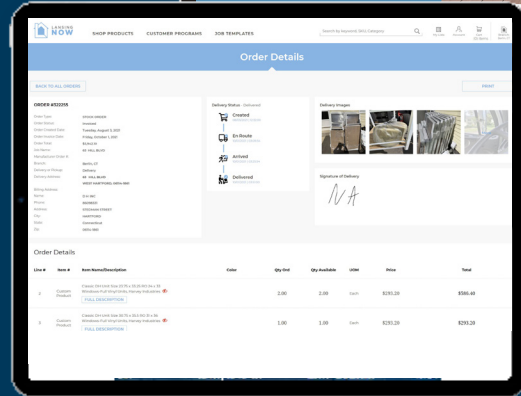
LANDING NOW

SHOP PRODUCTS CUSTOMER PROGRAMS JOB TEMPLATES

Search by Keyword, SKU, Category

Order Details

BACK TO ALL ORDERS

PRINT

ORDER #522255

Order Type: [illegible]
Order Status: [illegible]
Order Created Date: Tuesday, August 3, 2021
Order Delivery Date: Friday, October 1, 2021
Order Total: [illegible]
PO Name: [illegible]
Manufacturer Order #: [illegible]
Branch: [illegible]
Delivery or Pickup: Delivery
Delivery Address: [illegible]

Billing Address
Name: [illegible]
Phone: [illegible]
Address: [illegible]
City: HARTFORD
State: Connecticut
Zip: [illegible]

Delivery Status Delivered

Created
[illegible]

En Route
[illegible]

Arrived
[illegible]

Delivered
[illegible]

Delivery Images

Signature of Delivery

Order Details

| Line # | Item # | Item Name/Description | Color | Qty Ord | Qty Available | UOM | Price | Total |
|---|---|---|---|---|---|---|---|---|
| 0 | Custom Product | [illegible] FULL DESCRIPTION | | 2.00 | 2.00 | Each | $293.20 | $586.40 |
| 0 | Custom Product | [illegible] FULL DESCRIPTION | | 1.00 | 1.00 | Each | $293.20 | $293.20 |